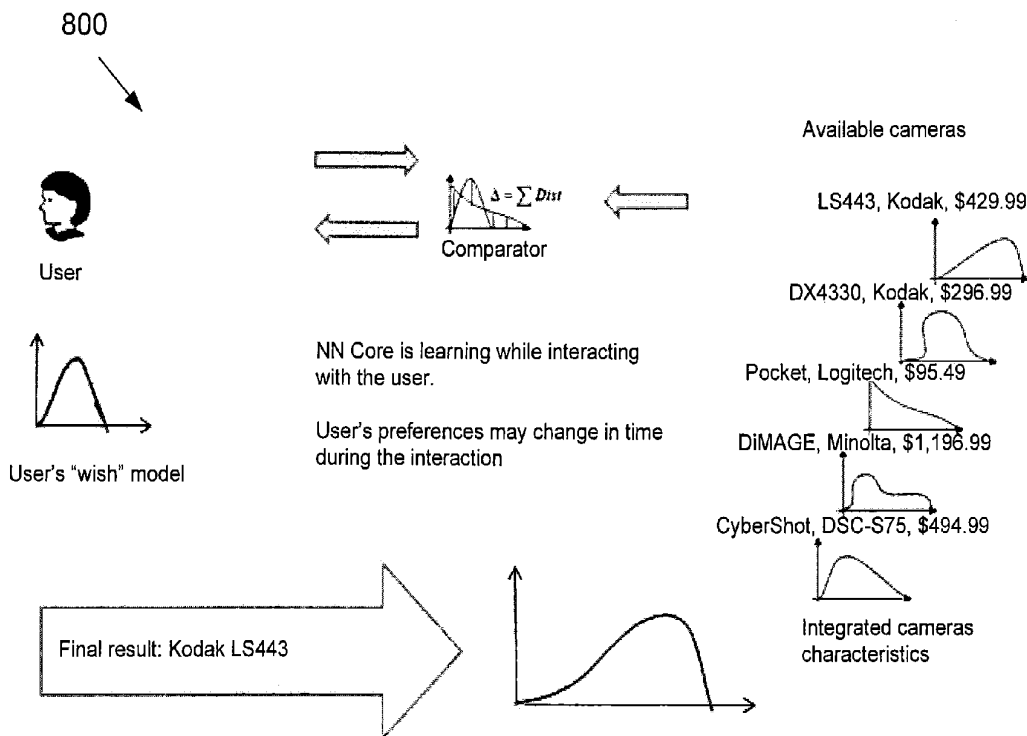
800

Available cameras

$\Delta = \sum Dist$

Comparator

LS443, Kodak, \$429.99

User

DX4330, Kodak, \$296.99

NN Core is learning while interacting with the user.

Pocket, Logitech, \$95.49

User's preferences may change in time during the interaction

DiMAGE, Minolta, \$1,196.99

User's "wish" model

CyberShot, DSC-S75, \$494.99

Integrated cameras characteristics

Final result: Kodak LS443